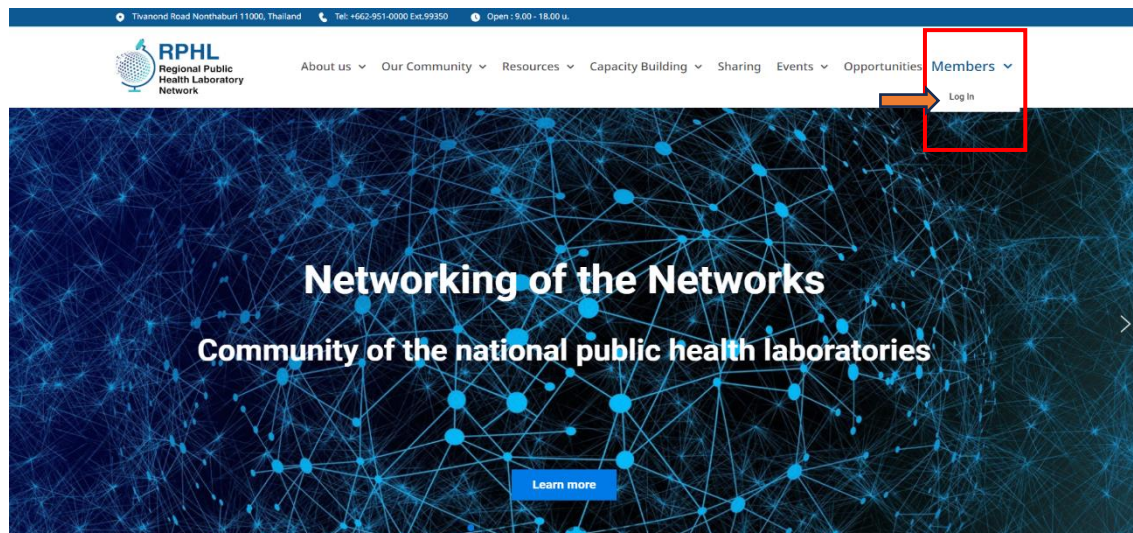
Tivanond Road Nonthaburi 11000, Thailand Tel: +662-951-0000 Ext.99350 Open : 9.00 - 18.00 u.

RPHL
Regional Public Health Laboratory Network

About us Our Community Resources Capacity Building Sharing Events Opportunities Members

Log In

Networking of the Networks

Community of the national public health laboratories

Learn more